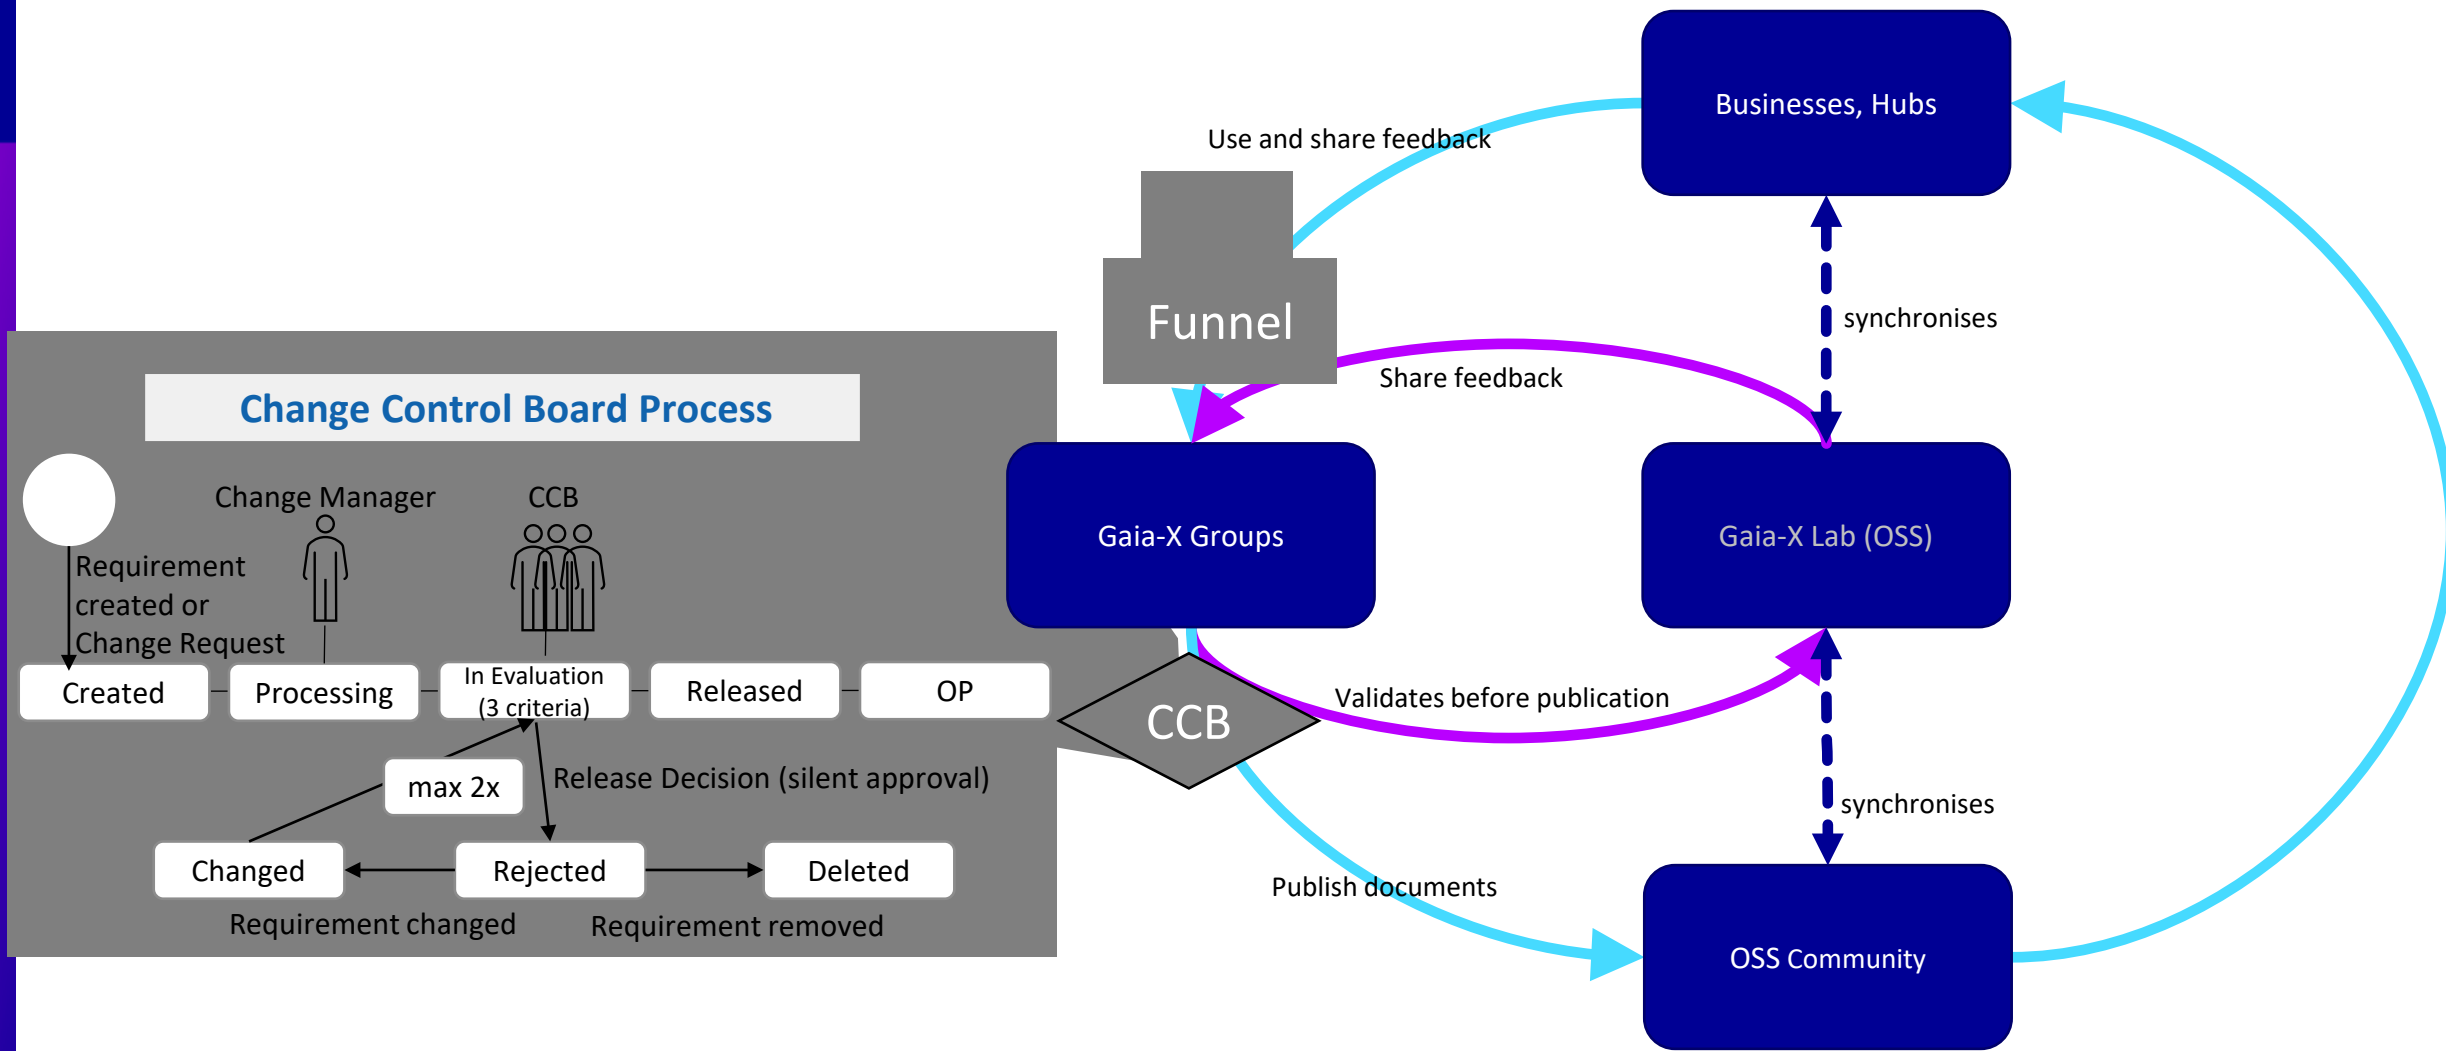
Businesses, Hubs

Use and share feedback

Funnel

synchronises

Share feedback

Change Control Board Process

Gaia-X Groups

Gaia-X Lab (OSS)

Change Manager

CCB

Requirement created or Change Request

Created

Processing

In Evaluation (3 criteria)

Released

OP

CCB

Validates before publication

max 2x

Release Decision (silent approval)

synchronises

Changed

Rejected

Deleted

Publish documents

Requirement changed

Requirement removed

OSS Community